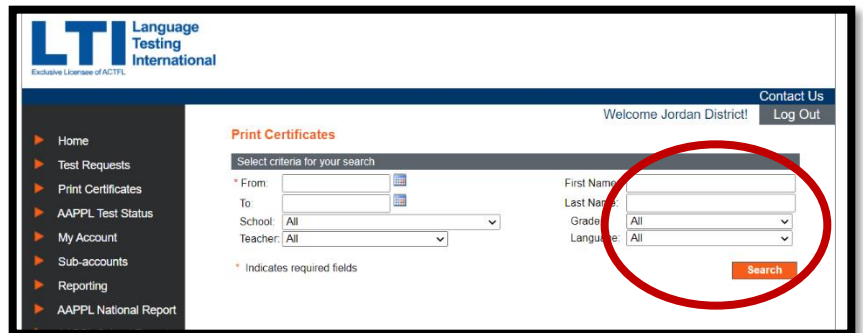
LTI Language Testing International
Exclusive Licensee of ACTFL

Contact Us
Welcome Jordan District! Log Out

Home
Test Requests
Print Certificates
AAPPL Test Status
My Account
Sub-accounts
Reporting
AAPPL National Report

Print Certificates

Select criteria for your search

* From:
To:
School: All
Teacher: All
First Name:
Last Name:
Grade: All
Language: All

* Indicates required fields

Search